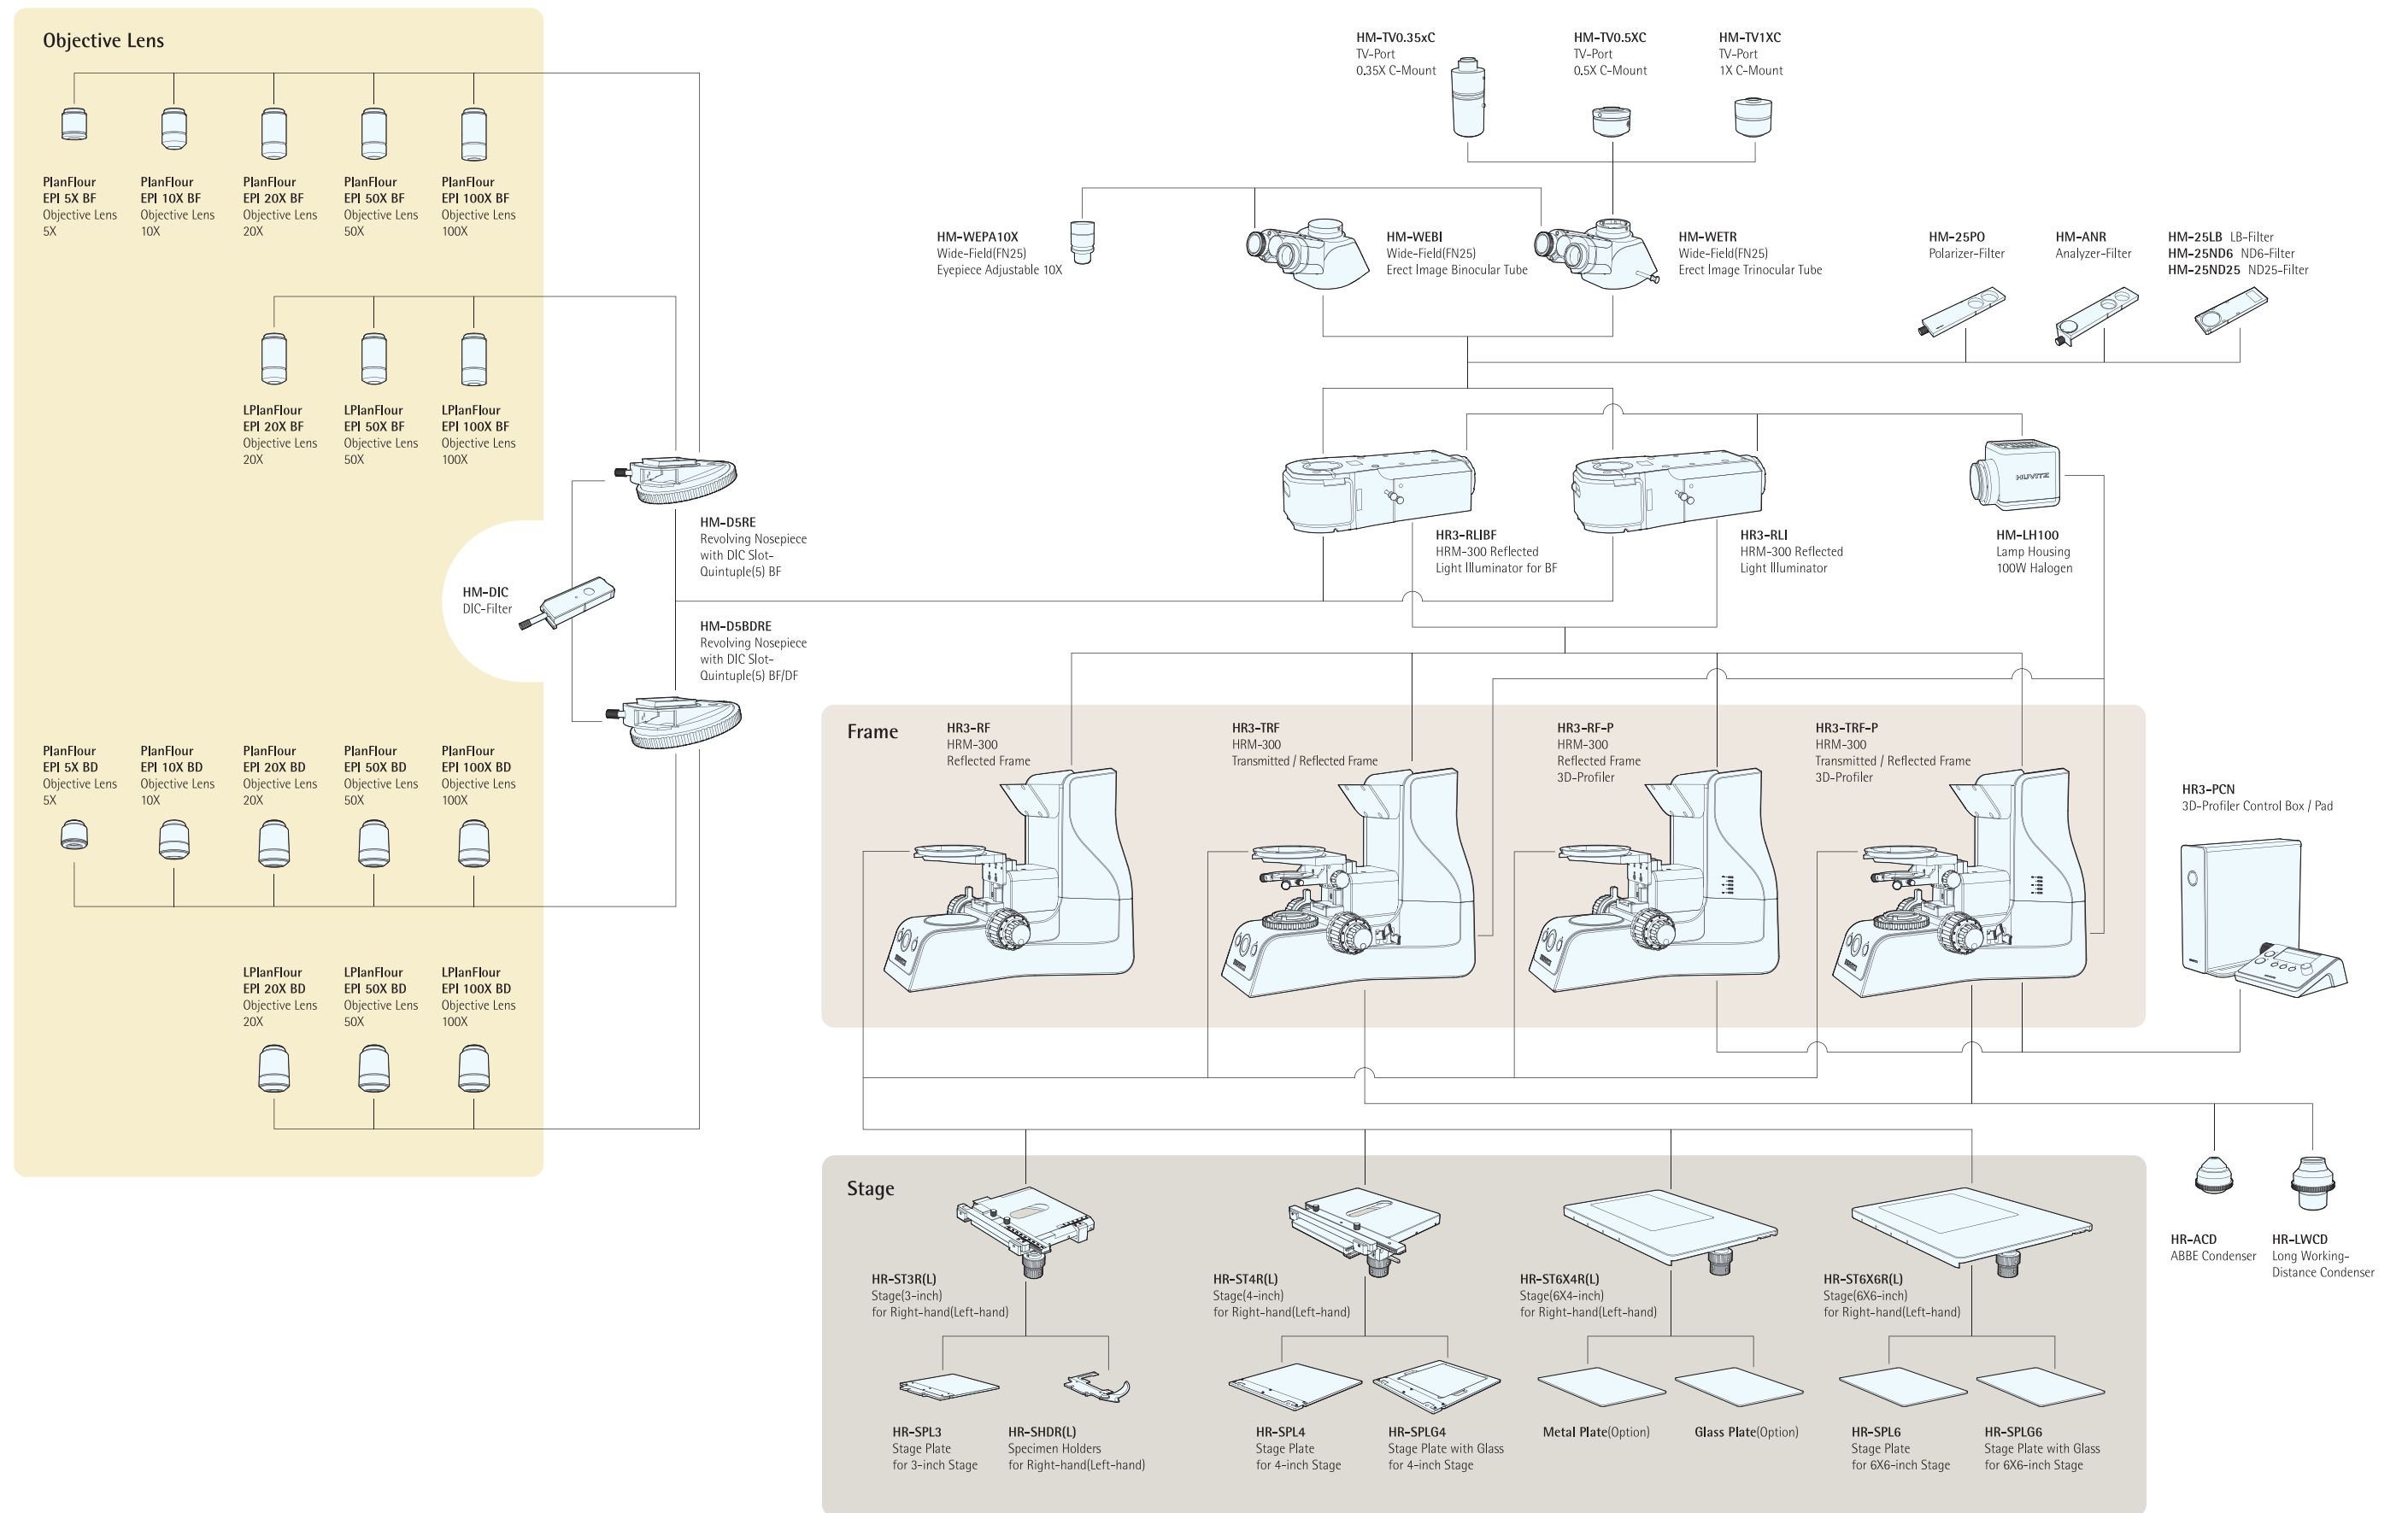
Objective Lens

PlanFlour EPI 5X BF Objective Lens 5X

PlanFlour EPI 10X BF Objective Lens 10X

PlanFlour EPI 20X BF Objective Lens 20X

PlanFlour EPI 50X BF Objective Lens 50X

PlanFlour EPI 100X BF Objective Lens 100X

LPlanFlour EPI 20X BF Objective Lens 20X

LPlanFlour EPI 50X BF Objective Lens 50X

LPlanFlour EPI 100X BF Objective Lens 100X

HM-D5RE Revolving Nosepiece with DIC Slot-Quintuple(5) BF

HM-DIC DIC-Filter

HM-D5BDRE Revolving Nosepiece with DIC Slot-Quintuple(5) BF/DF

PlanFlour EPI 5X BD Objective Lens 5X

PlanFlour EPI 10X BD Objective Lens 10X

PlanFlour EPI 20X BD Objective Lens 20X

PlanFlour EPI 50X BD Objective Lens 50X

PlanFlour EPI 100X BD Objective Lens 100X

LPlanFlour EPI 20X BD Objective Lens 20X

LPlanFlour EPI 50X BD Objective Lens 50X

LPlanFlour EPI 100X BD Objective Lens 100X

HM-TV0.35xC TV-Port 0.35X C-Mount

HM-TV0.5XC TV-Port 0.5X C-Mount

HM-TV1XC TV-Port 1X C-Mount

HM-WEPA10X Wide-Field(FN25) Eyepiece Adjustable 10X

HM-WEBI Wide-Field(FN25) Erect Image Binocular Tube

HM-WETR Wide-Field(FN25) Erect Image Trinocular Tube

HM-25PO Polarizer-Filter

HM-ANR Analyzer-Filter

HM-25LB LB-Filter
HM-25ND6 ND6-Filter
HM-25ND25 ND25-Filter

HR3-RLIBF HRM-300 Reflected Light Illuminator for BF

HR3-RLI HRM-300 Reflected Light Illuminator

HUVITZ

HM-LH100 Lamp Housing 100W Halogen

Frame

HR3-RF HRM-300 Reflected Frame

HR3-TRF HRM-300 Transmitted / Reflected Frame

HR3-RF-P HRM-300 Reflected Frame 3D-Profiler

HR3-TRF-P HRM-300 Transmitted / Reflected Frame 3D-Profiler

HR3-PCN 3D-Profiler Control Box / Pad

Stage

HR-ST3R(L) Stage(3-inch) for Right-hand(Left-hand)

HR-ST4R(L) Stage(4-inch) for Right-hand(Left-hand)

HR-ST6X4R(L) Stage(6X4-inch) for Right-hand(Left-hand)

HR-ST6X6R(L) Stage(6X6-inch) for Right-hand(Left-hand)

HR-ACD ABBE Condenser

HR-LWCD Long Working-Distance Condenser

HR-SPL3 Stage Plate for 3-inch Stage

HR-SHDR(L) Specimen Holders for Right-hand(Left-hand)

HR-SPL4 Stage Plate for 4-inch Stage

HR-SPLG4 Stage Plate with Glass for 4-inch Stage

Metal Plate(Option)

Glass Plate(Option)

HR-SPL6 Stage Plate for 6X6-inch Stage

HR-SPLG6 Stage Plate with Glass for 6X6-inch Stage